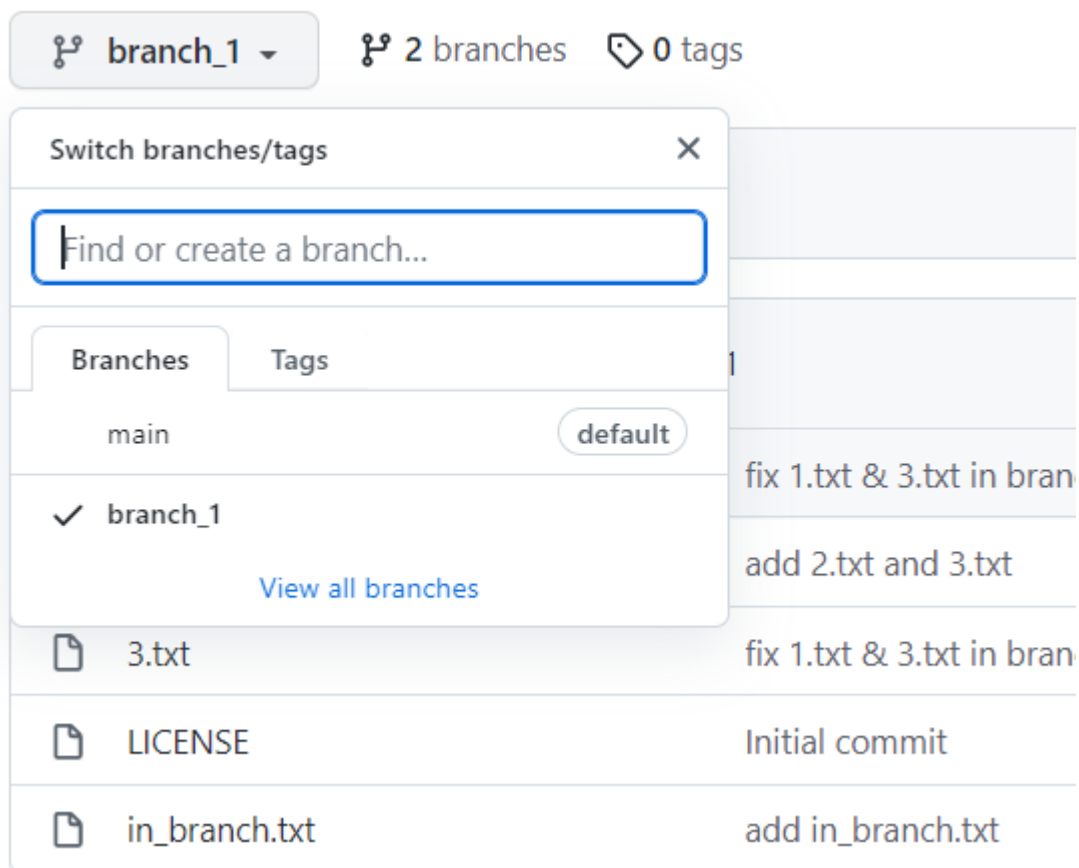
branch_1

2 branches

0 tags

Switch branches/tags

Find or create a branch...

Branches

Tags

main

default

branch_1

View all branches

1

fix 1.txt & 3.txt in bran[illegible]

add 2.txt and 3.txt

3.txt

fix 1.txt & 3.txt in bran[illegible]

LICENSE

Initial commit

in_branch.txt

add in_branch.txt